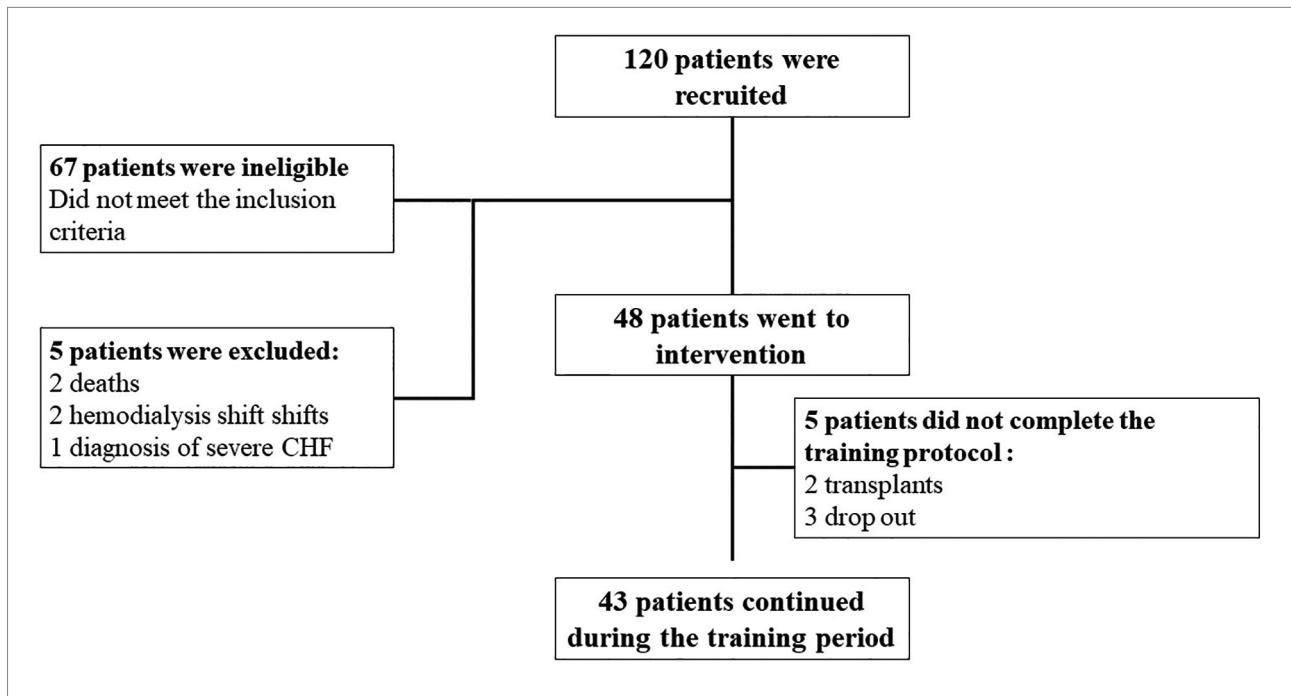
120 patients were recruited

67 patients were ineligible
Did not meet the inclusion criteria

5 patients were excluded:
2 deaths
2 hemodialysis shift shifts
1 diagnosis of severe CHF

48 patients went to intervention

5 patients did not complete the training protocol :
2 transplants
3 drop out

43 patients continued during the training period